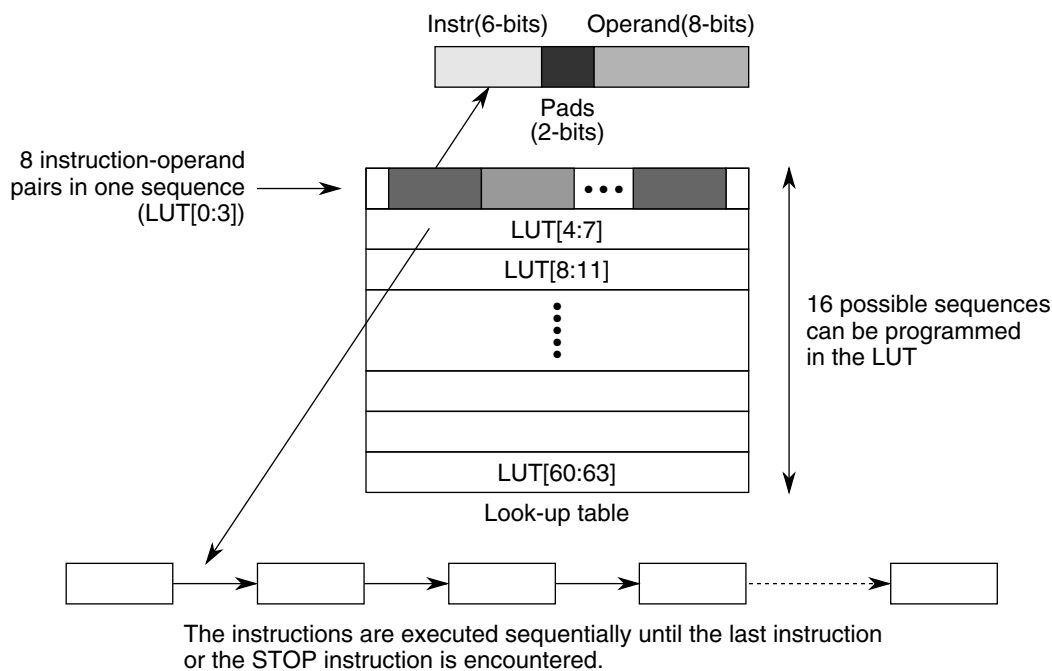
Instr(6-bits)

Operand(8-bits)

Pads (2-bits)

8 instruction-operand pairs in one sequence (LUT[0:3])

LUT[4:7]

LUT[8:11]

LUT[60:63]

16 possible sequences can be programmed in the LUT

Look-up table

The instructions are executed sequentially until the last instruction or the STOP instruction is encountered.